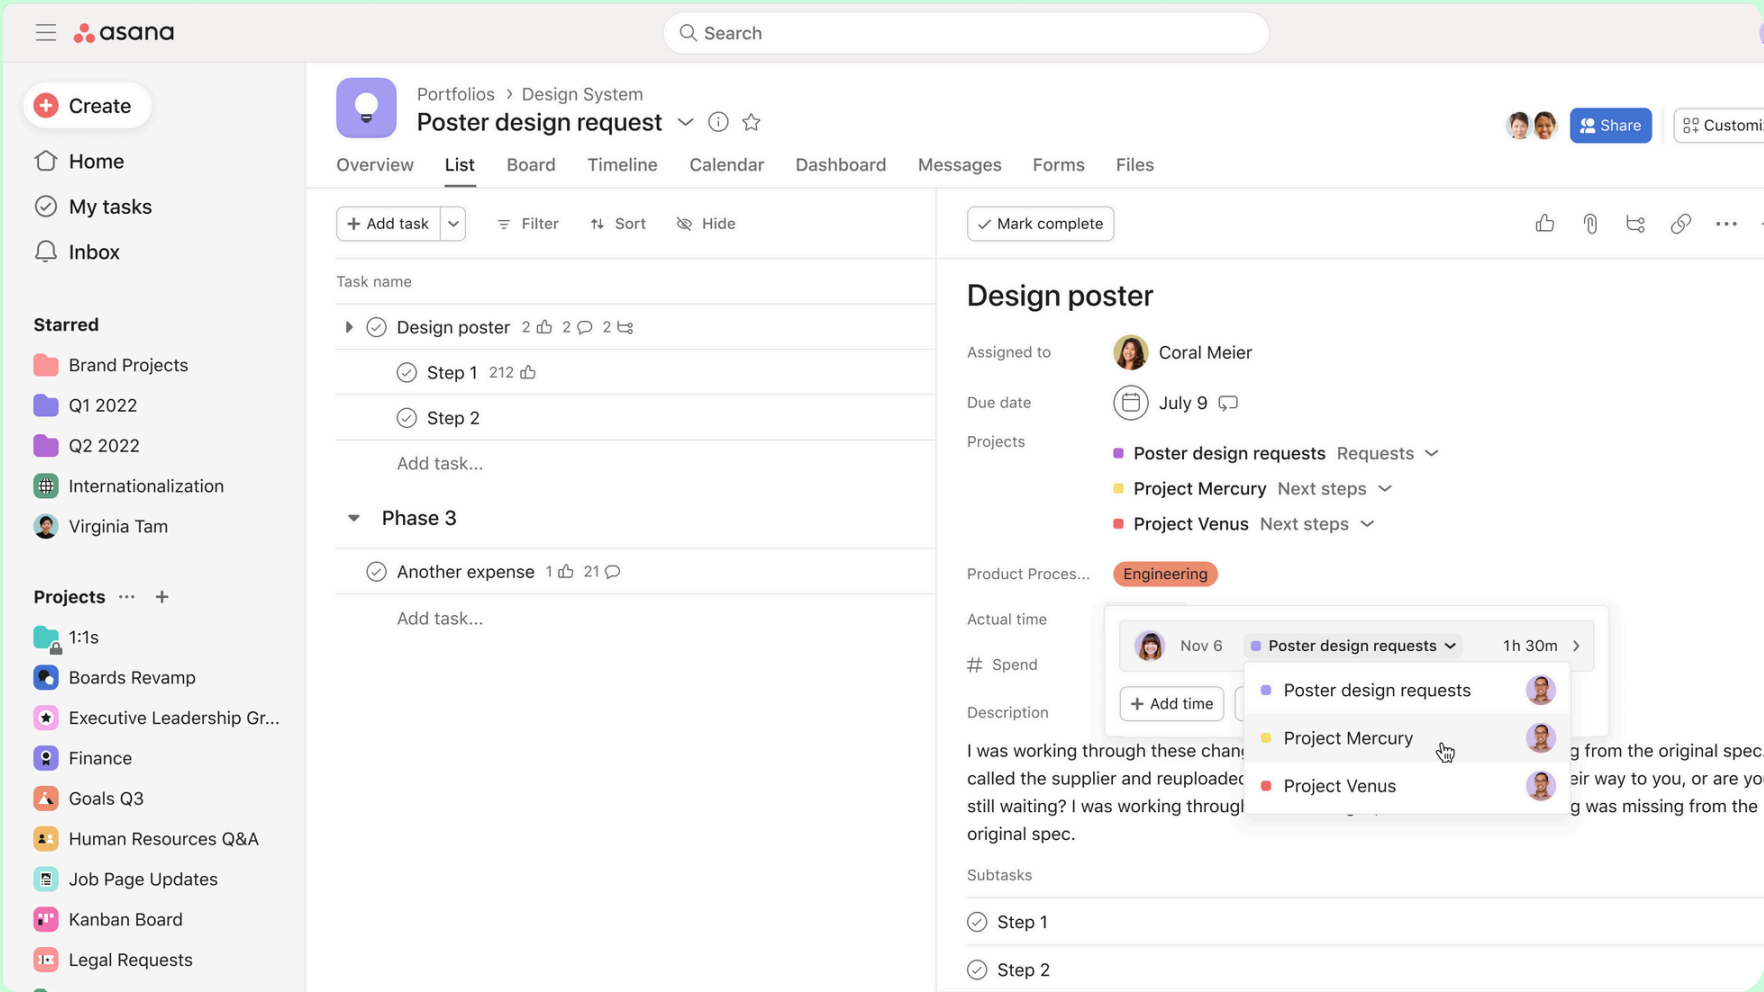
asana

Search

Create

Home

My tasks

Inbox

Starred

Brand Projects

Q1 2022

Q2 2022

Internationalization

Virginia Tam

Projects ··· +

1:1s

Boards Revamp

Executive Leadership Gr...

Finance

Goals Q3

Human Resources Q&A

Job Page Updates

Kanban Board

Legal Requests

Portfolios › Design System

Poster design request

Share

Customi

Overview List Board Timeline Calendar Dashboard Messages Forms Files

Add task

Filter

Sort

Hide

Task name

Design poster 2 2 2

Step 1 212

Step 2

Add task...

Phase 3

Another expense 1 21

Add task...

Mark complete

Design poster

Assigned to Coral Meier

Due date July 9

Projects

Poster design requests Requests

Project Mercury Next steps

Project Venus Next steps

Product Proces... Engineering

Actual time

Nov 6 Poster design requests 1h 30m

Spend

Add time

Poster design requests

Project Mercury

Project Venus

Description

I was working through these chang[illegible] g from the original spec called the supplier and reuploaded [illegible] eir way to you, or are yo still waiting? I was working throug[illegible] g was missing from the original spec.

Subtasks

Step 1

Step 2